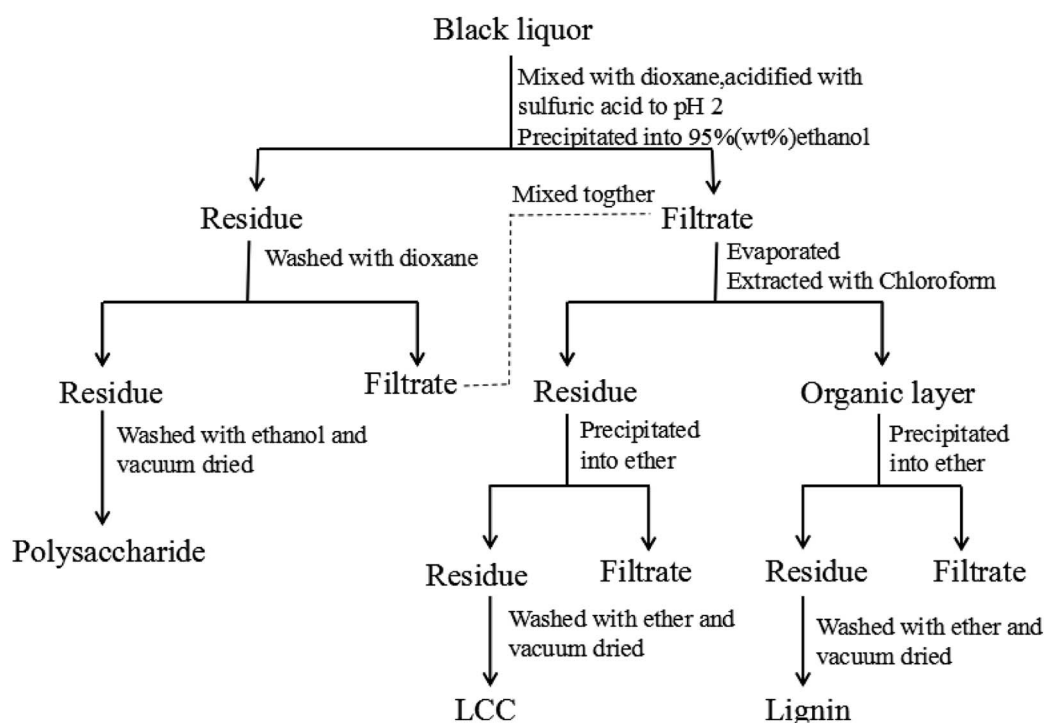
Black liquor

Mixed with dioxane,acidified with sulfuric acid to pH 2
Precipitated into 95%(wt%)ethanol

Residue

Mixed togther

Filtrate

Washed with dioxane

Evaporated
Extracted with Chloroform

Residue

Filtrate

Residue

Organic layer

Washed with ethanol and vacuum dried

Precipitated into ether

Precipitated into ether

Polysaccharide

Residue

Filtrate

Residue

Filtrate

Washed with ether and vacuum dried

Washed with ether and vacuum dried

LCC

Lignin